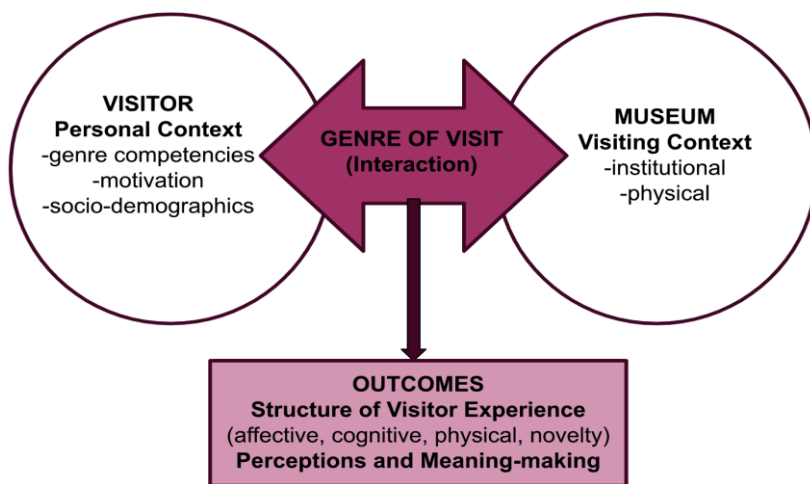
VISITOR
Personal Context
-genre competencies
-motivation
-socio-demographics

GENRE OF VISIT
(Interaction)

MUSEUM
Visiting Context
-institutional
-physical

OUTCOMES
Structure of Visitor Experience
(affective, cognitive, physical, novelty)
Perceptions and Meaning-making